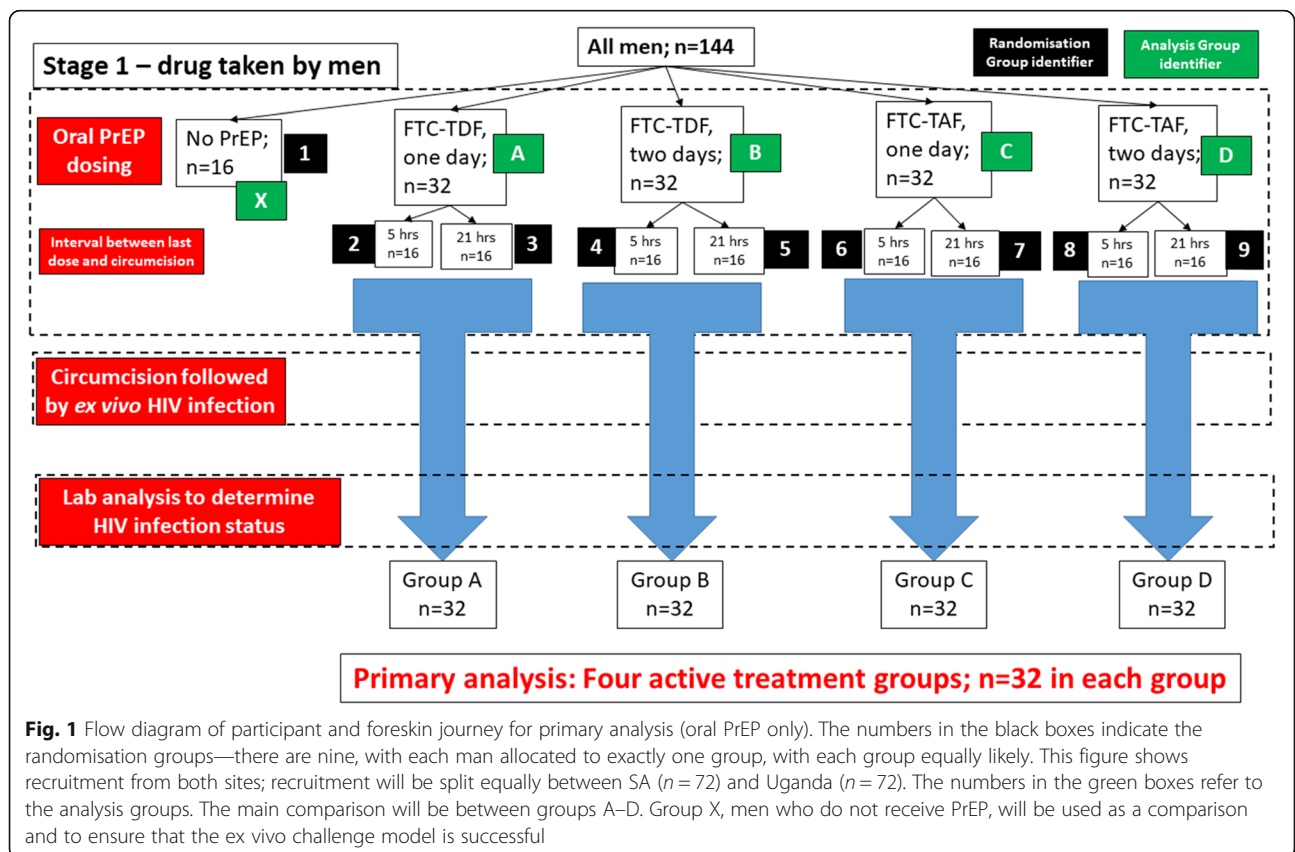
Stage 1 – drug taken by men

All men; n=144

Randomisation Group identifier

Analysis Group identifier

Oral PrEP dosing

Interval between last dose and circumcision

No PrEP; n=16

1

X

FTC-TDF, one day; n=32

A

2

5 hrs n=16

21 hrs n=16

3

FTC-TDF, two days; n=32

B

4

5 hrs n=16

21 hrs n=16

5

FTC-TAF, one day; n=32

C

6

5 hrs n=16

21 hrs n=16

7

FTC-TAF, two days; n=32

D

8

5 hrs n=16

21 hrs n=16

9

Circumcision followed by *ex vivo* HIV infection

Lab analysis to determine HIV infection status

Group A n=32

Group B n=32

Group C n=32

Group D n=32

Primary analysis: Four active treatment groups; n=32 in each group

**Fig. 1** Flow diagram of participant and foreskin journey for primary analysis (oral PrEP only). The numbers in the black boxes indicate the randomisation groups—there are nine, with each man allocated to exactly one group, with each group equally likely. This figure shows recruitment from both sites; recruitment will be split equally between SA ($n = 72$) and Uganda ($n = 72$). The numbers in the green boxes refer to the analysis groups. The main comparison will be between groups A–D. Group X, men who do not receive PrEP, will be used as a comparison and to ensure that the ex vivo challenge model is successful